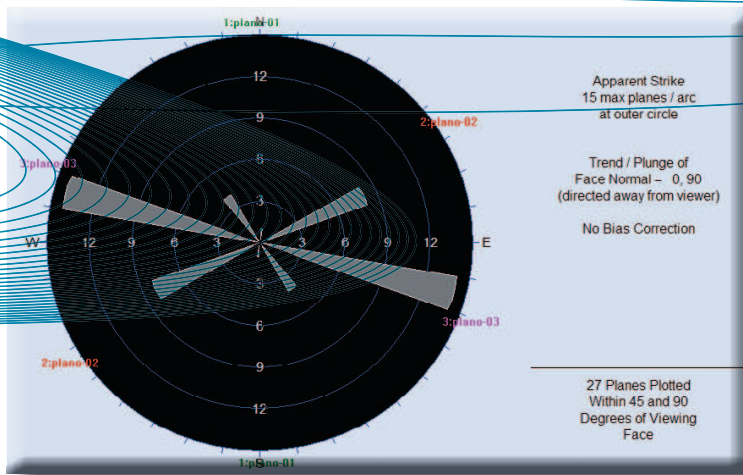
1:plano-01
N
12
9
6
3
2:plano-02
3:plano-03
W
12
9
6
3
3
6
9
12
E
3
6
9
12
3:plano-03
2:plano-02
S
1:plano-01

Apparent Strike
15 max planes / arc
at outer circle

Trend / Plunge of
Face Normal – 0, 90
(directed away from viewer)

No Bias Correction

27 Planes Plotted
Within 45 and 90
Degrees of Viewing
Face